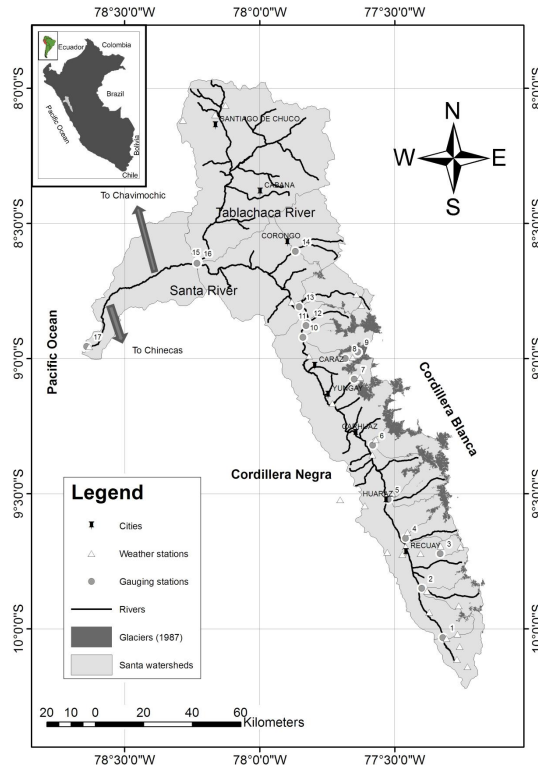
78°30'0"W 78°0'0"W 77°30'0"W

Ecuador
Colombia
Brazil
Pacific Ocean
Bolivia
Chile

N
W E
S

SANTIAGO DE CHUCO
CABANA
To Chavimochic
Tablachaca River
CORONGO
15 16
14
Santa River
13
12
11
10
9
8
7
CARAZ
YUNGAY
CARHUAZ
6
HUARAZ
5
4
RECUAY
3
2
1
17
To Chinecas
Pacific Ocean
Cordillera Blanca
Cordillera Negra

Legend
Cities
Weather stations
Gauging stations
Rivers
Glaciers (1987)
Santa watersheds

8°0'0"S
8°30'0"S
9°0'0"S
9°30'0"S
10°0'0"S

20 10 0 20 40 60
Kilometers

78°30'0"W 78°0'0"W 77°30'0"W